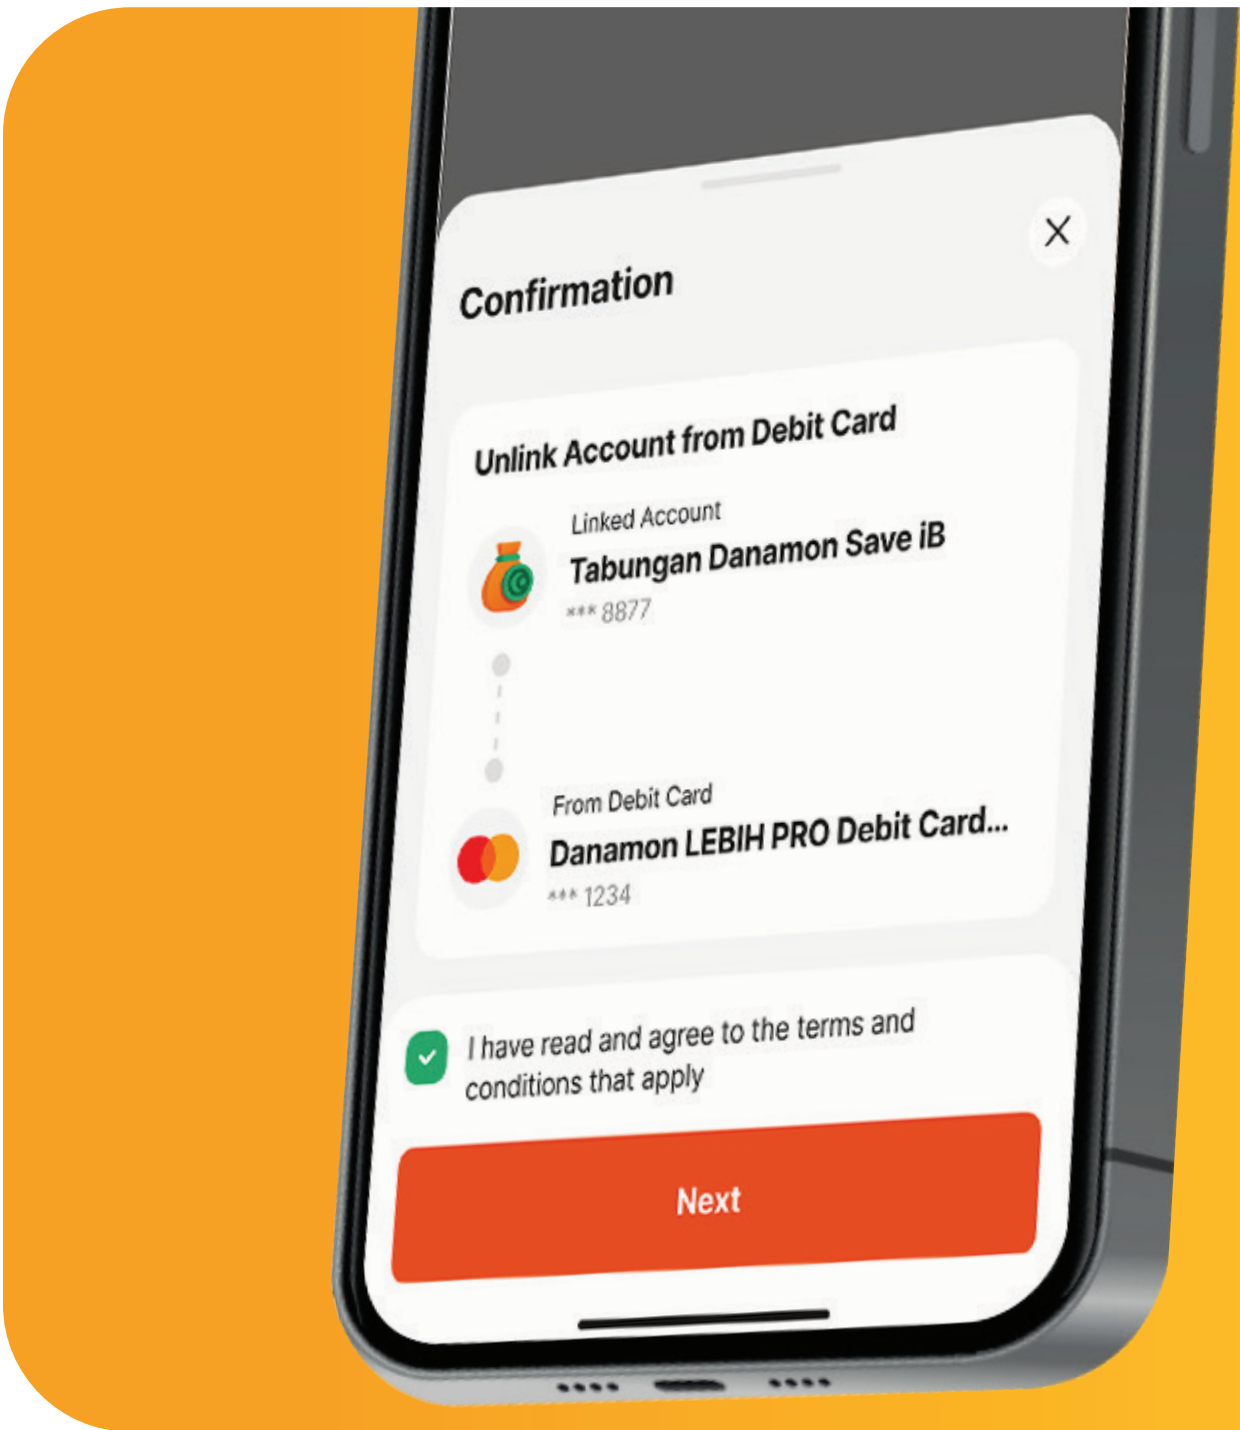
Confirmation

Unlink Account from Debit Card

Linked Account
Tabungan Danamon Save iB
*** 8877

From Debit Card
Danamon LEBIH PRO Debit Card...
*** 1234

I have read and agree to the terms and conditions that apply

Next